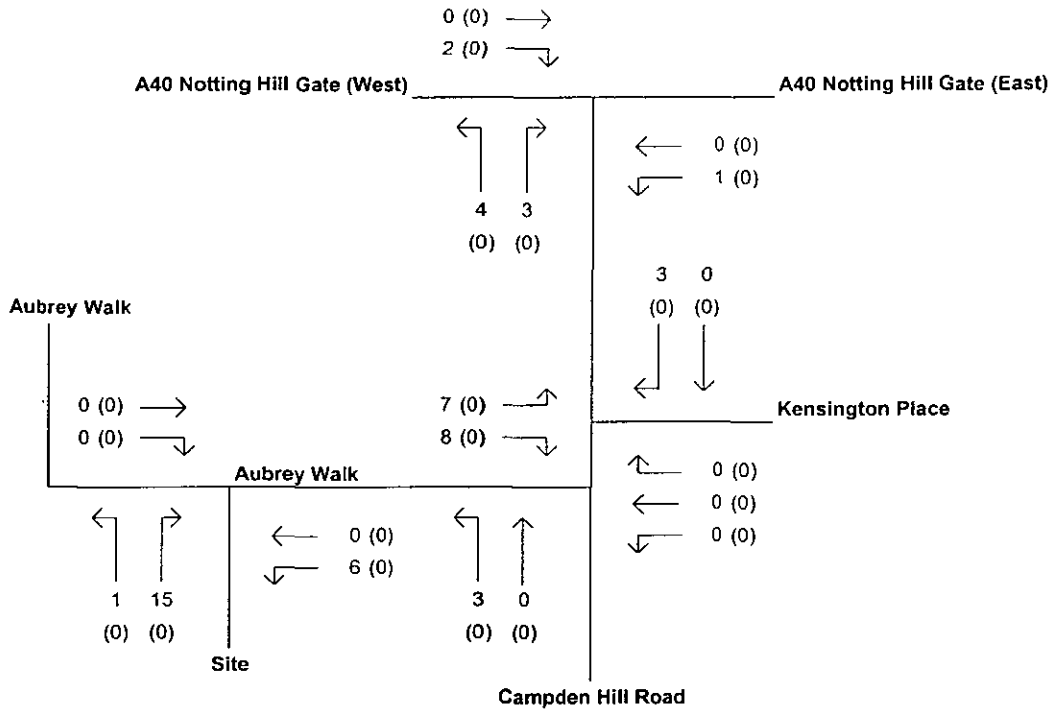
0 (0)
2 (0)

A40 Notting Hill Gate (West)

A40 Notting Hill Gate (East)

0 (0)
1 (0)

4 3
(0) (0)

3 0
(0) (0)

Aubrey Walk

0 (0)
0 (0)

7 (0)
8 (0)

Kensington Place

0 (0)
0 (0)
0 (0)

Aubrey Walk

0 (0)
6 (0)

1 15
(0) (0)

3 0
(0) (0)

Site

Campden Hill Road